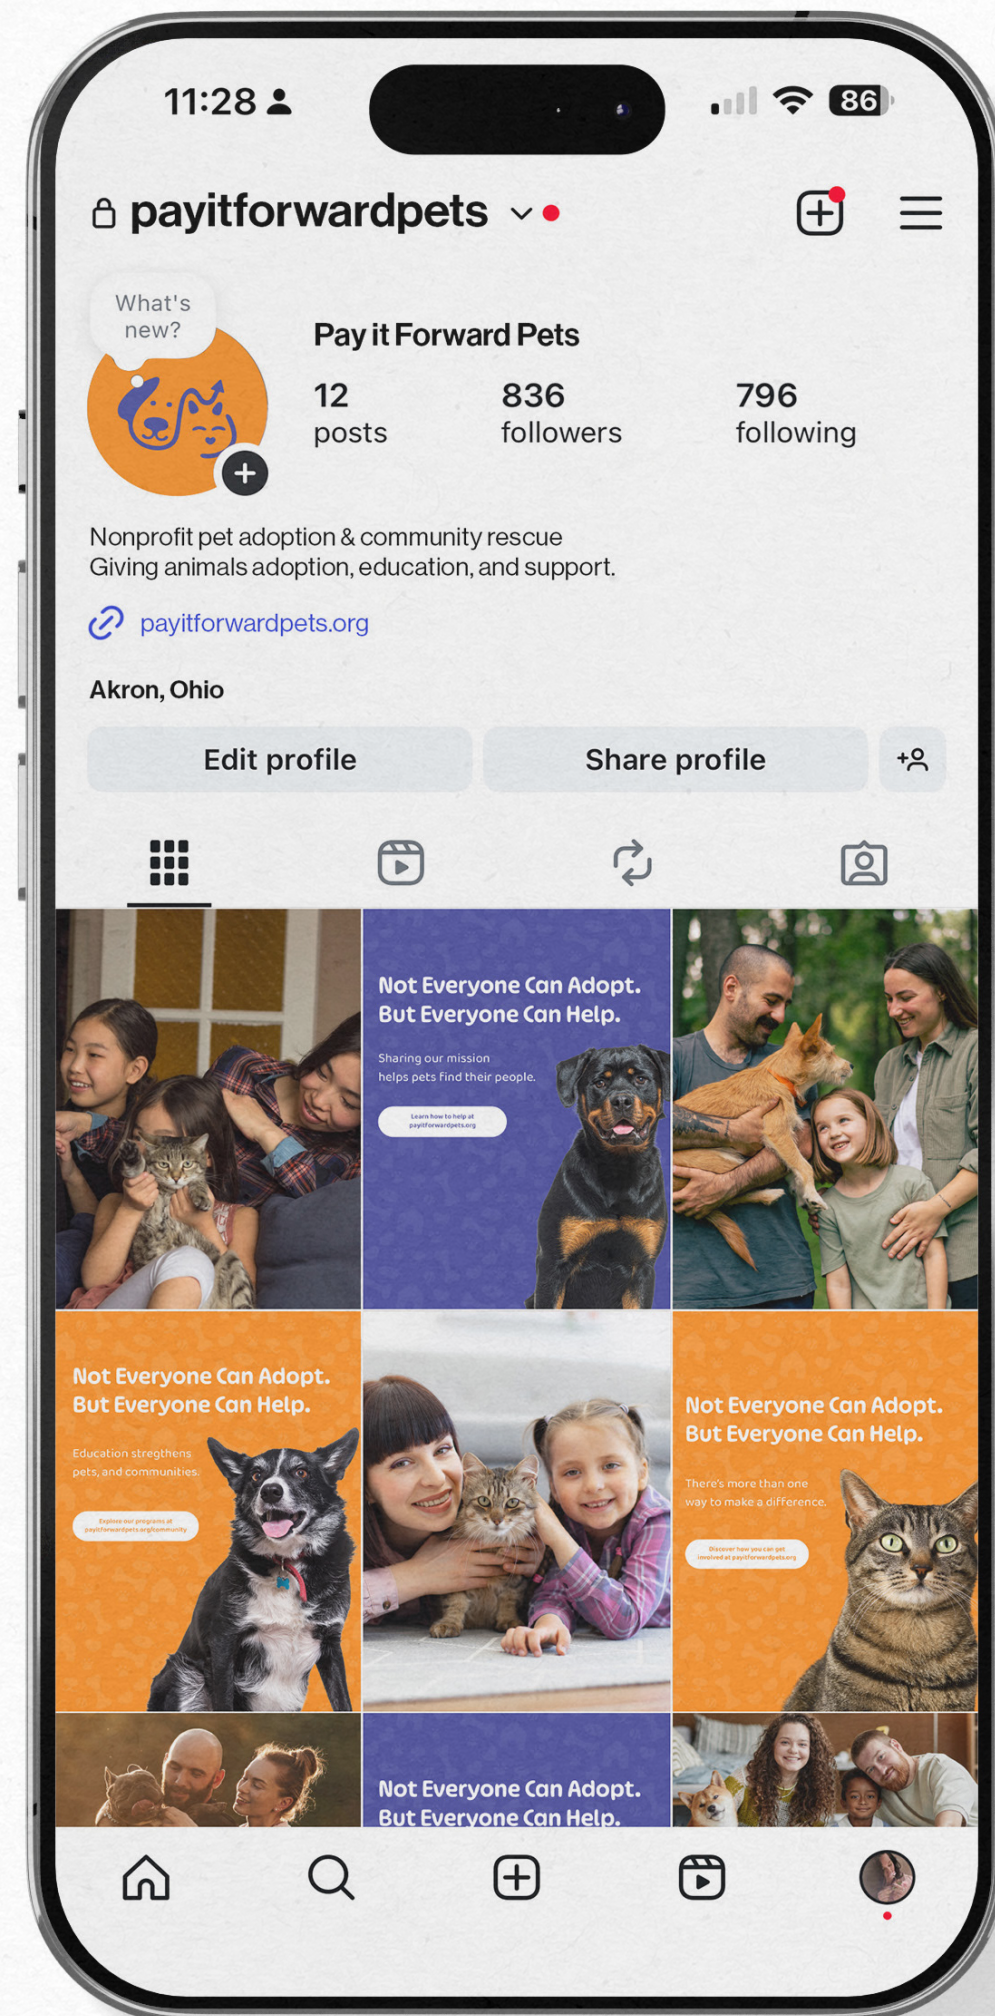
11:28

86

payitforwardpets

What's new?

Pay it Forward Pets

12 posts

836 followers

796 following

Nonprofit pet adoption & community rescue
Giving animals adoption, education, and support.

payitforwardpets.org

Akron, Ohio

Edit profile

Share profile

Not Everyone Can Adopt. But Everyone Can Help.

Sharing our mission helps pets find their people.

Learn how to help at payitforwardpets.org

Not Everyone Can Adopt. But Everyone Can Help.

Education stregthens pets, and communities.

Explore our programs at payitforwardpets.org/community

Not Everyone Can Adopt. But Everyone Can Help.

There's more than one way to make a difference.

Discover how you can get involved at payitforwardpets.org

Not Everyone Can Adopt. But Everyone Can Help.